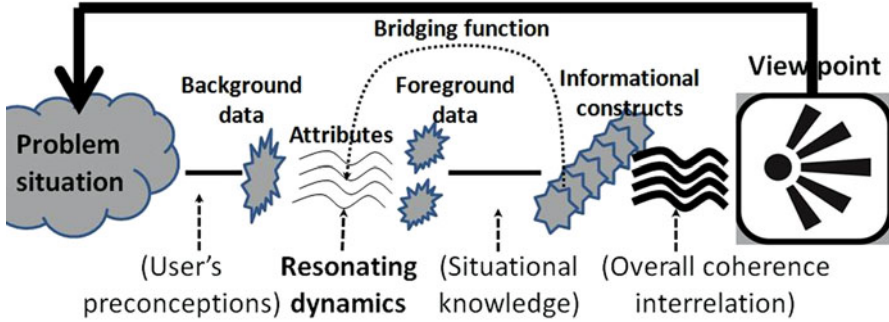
Bridging function

Viewpoint

Background data

Foreground data

Informational constructs

Attributes

Problem situation

(User's preconceptions)

Resonating dynamics

(Situational knowledge)

(Overall coherence interrelation)